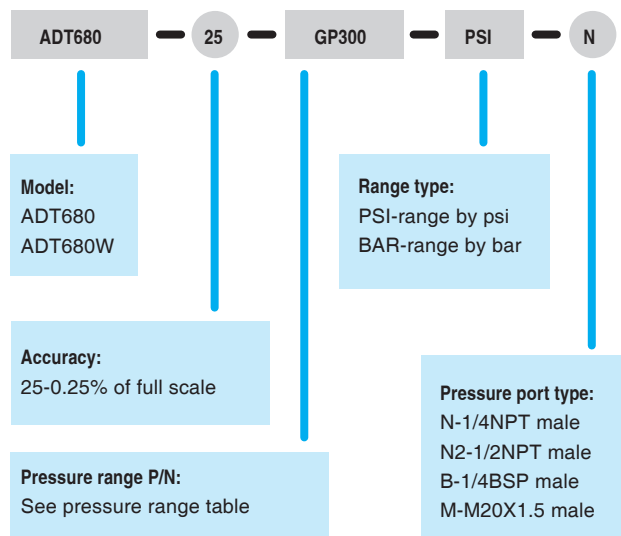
ADT680 – 25 – GP300 – PSI – N

Model:
ADT680
ADT680W

Range type:
PSI-range by psi
BAR-range by bar

Accuracy:
25-0.25% of full scale

Pressure port type:
N-1/4NPT male
N2-1/2NPT male
B-1/4BSP male
M-M20X1.5 male

Pressure range P/N:
See pressure range table